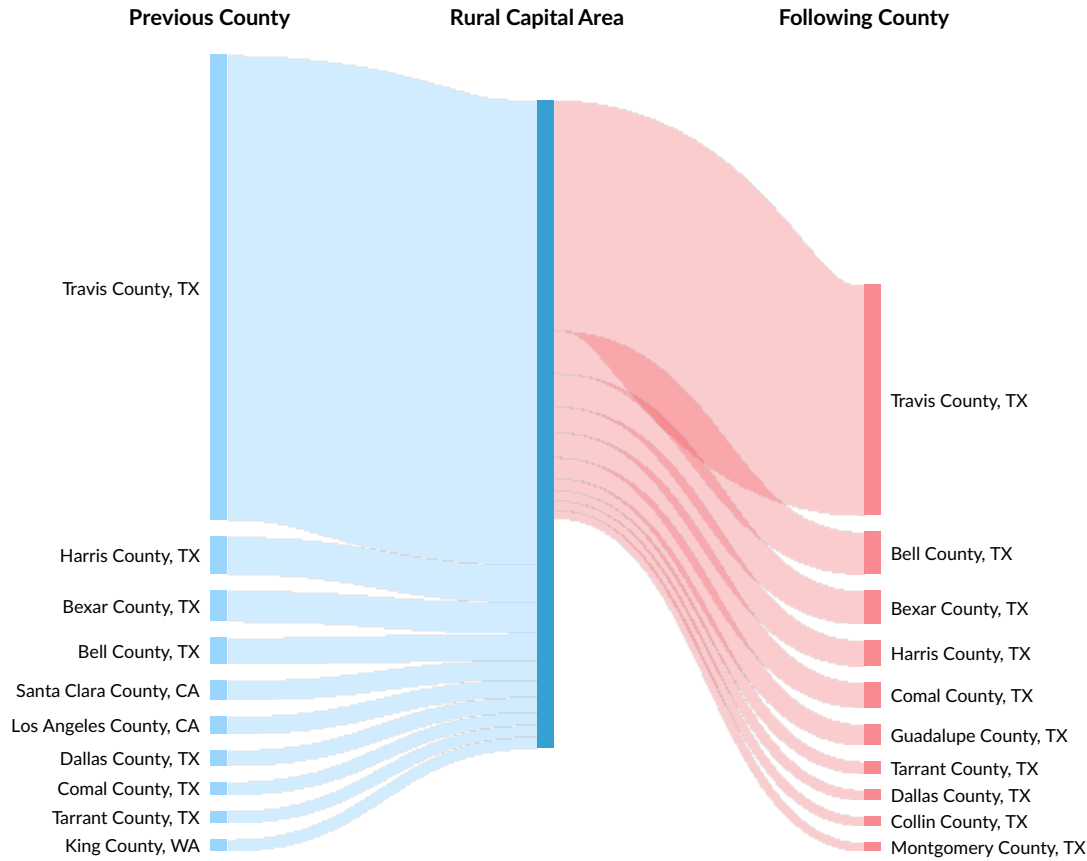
Previous County

Rural Capital Area

Following County

Travis County, TX
Harris County, TX
Bexar County, TX
Bell County, TX
Santa Clara County, CA
Los Angeles County, CA
Dallas County, TX
Comal County, TX
Tarrant County, TX
King County, WA

Travis County, TX
Bell County, TX
Bexar County, TX
Harris County, TX
Comal County, TX
Guadalupe County, TX
Tarrant County, TX
Dallas County, TX
Collin County, TX
Montgomery County, TX